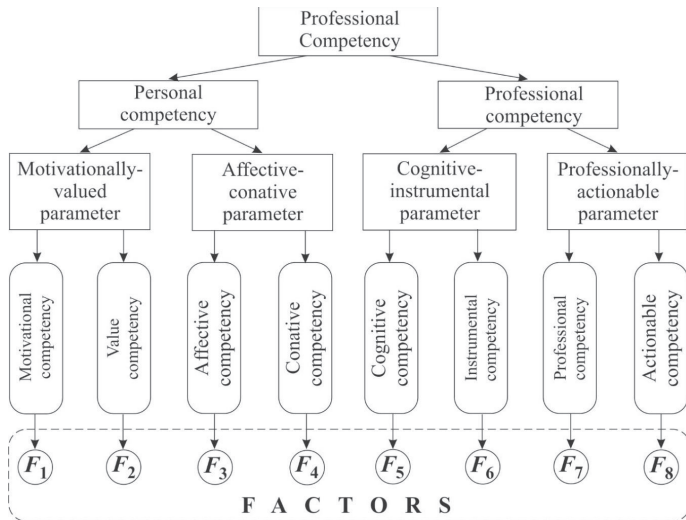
Professional Competency

Personal competency

Professional competency

Motivationally-valued parameter

Affective-conative parameter

Cognitive-instrumental parameter

Professionally-actionable parameter

Motivational competency

Value competency

Affective competency

Conative competency

Cognitive competency

Instrumental competency

Professional competency

Actionable competency

$F_1$ $F_2$ $F_3$ $F_4$ $F_5$ $F_6$ $F_7$ $F_8$

F A C T O R S